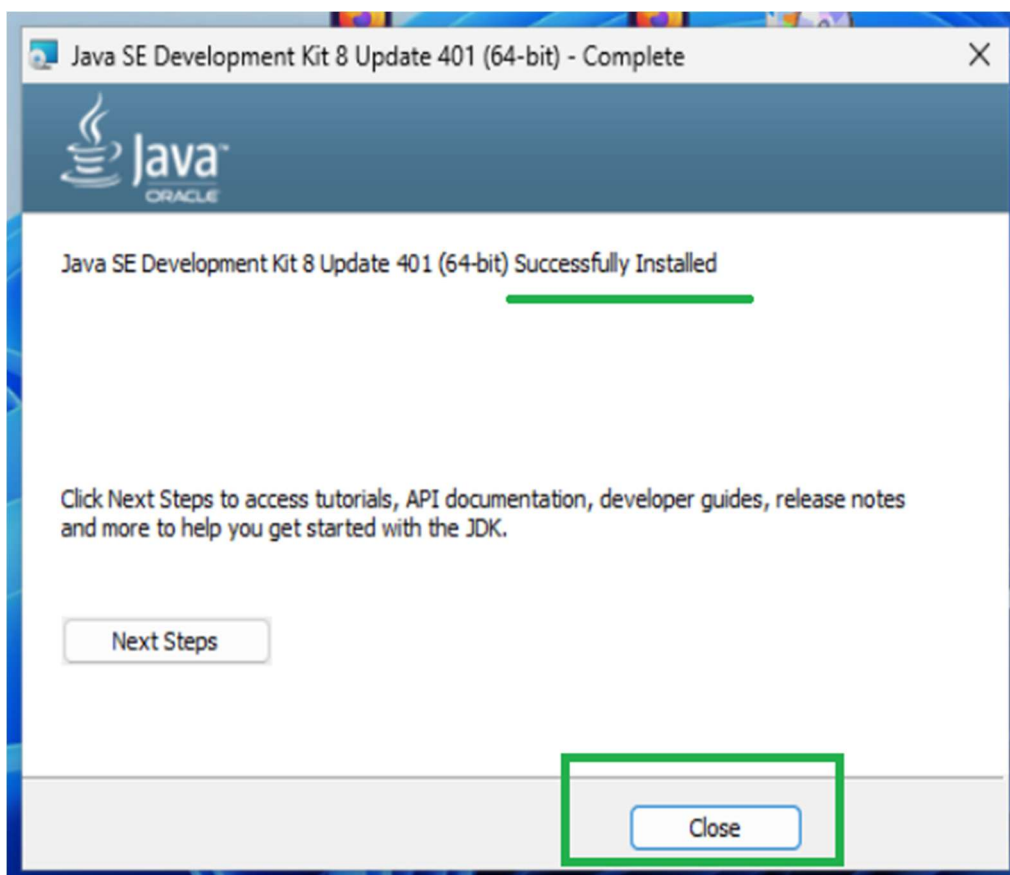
Java SE Development Kit 8 Update 401 (64-bit) - Complete

Java
ORACLE

Java SE Development Kit 8 Update 401 (64-bit) Successfully Installed

Click Next Steps to access tutorials, API documentation, developer guides, release notes and more to help you get started with the JDK.

Next Steps

Close